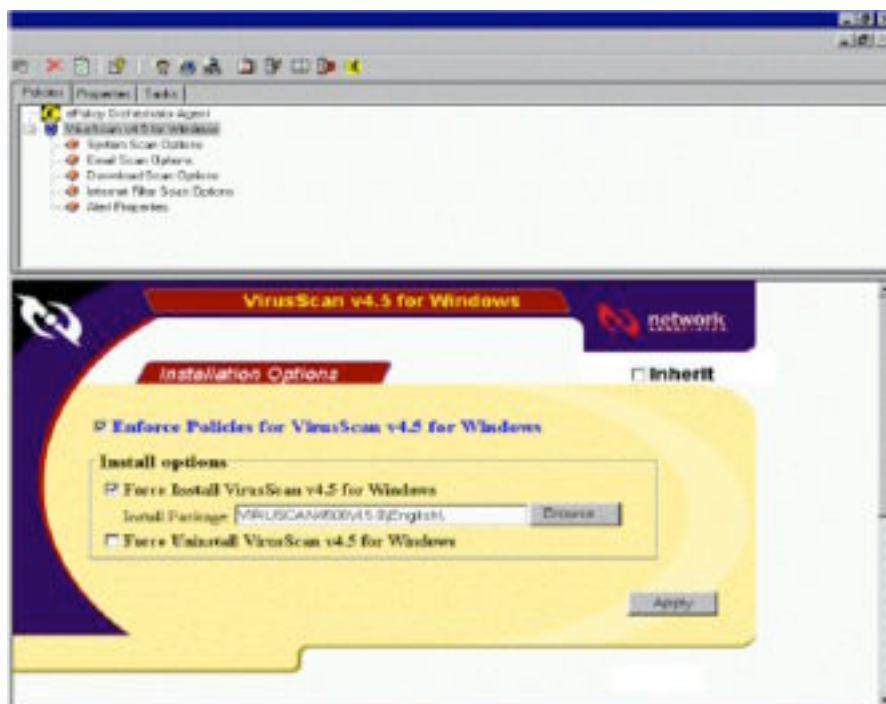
Policies | Properties | Tasks

ePolicy Orchestrator Agent
VirusScan v4.5 for Windows
System Scan Options
Email Scan Options
Download Scan Options
Internet Filter Scan Options
Alert Properties

VirusScan v4.5 for Windows

network

Installation Options

☐ Inherit

☑ Enforce Policies for VirusScan v4.5 for Windows

Install options

☑ Force Install VirusScan v4.5 for Windows

Install Package: VIRUSCAN4500\4.5.0\English\

Browse

☐ Force Uninstall VirusScan v4.5 for Windows

Apply